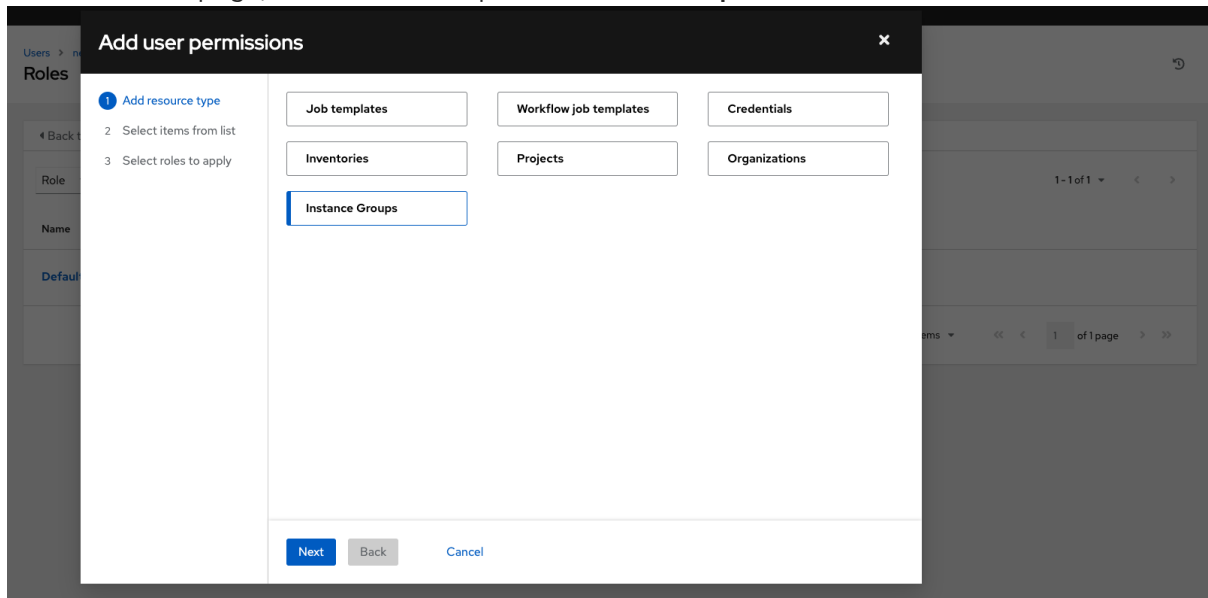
Users > n
Roles

Add user permissions

×

1 Add resource type
2 Select items from list
3 Select roles to apply

Job templates
Workflow job templates
Credentials
Inventories
Projects
Organizations
Instance Groups

Next
Back
Cancel

◂ Back t
Role
Name
Defaul
1 - 1 of 1 ▾
ems ▾
1
of 1 page